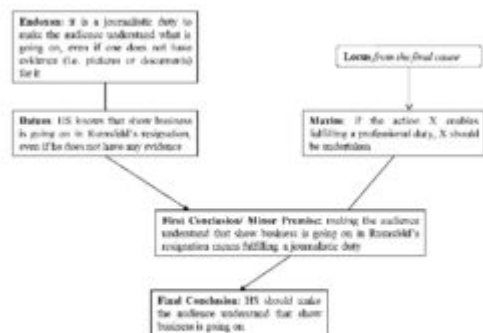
Endoxon: it is a journalistic duty to make the audience understand what is going on, even if one does not have evidence (i.e. pictures or documents) for it

Locus from the final cause

Datum: HS knows that show business is going on in Rumsfeld's resignation, even if he does not have any evidence

Maxim: If the action X enables fulfilling a professional duty, X should be undertaken

First Conclusion/ Minor Premise: making the audience understand that show business is going on in Rumsfeld's resignation causes fulfilling a journalistic duty

Final Conclusion: HS should make the audience understand that show business is going on.